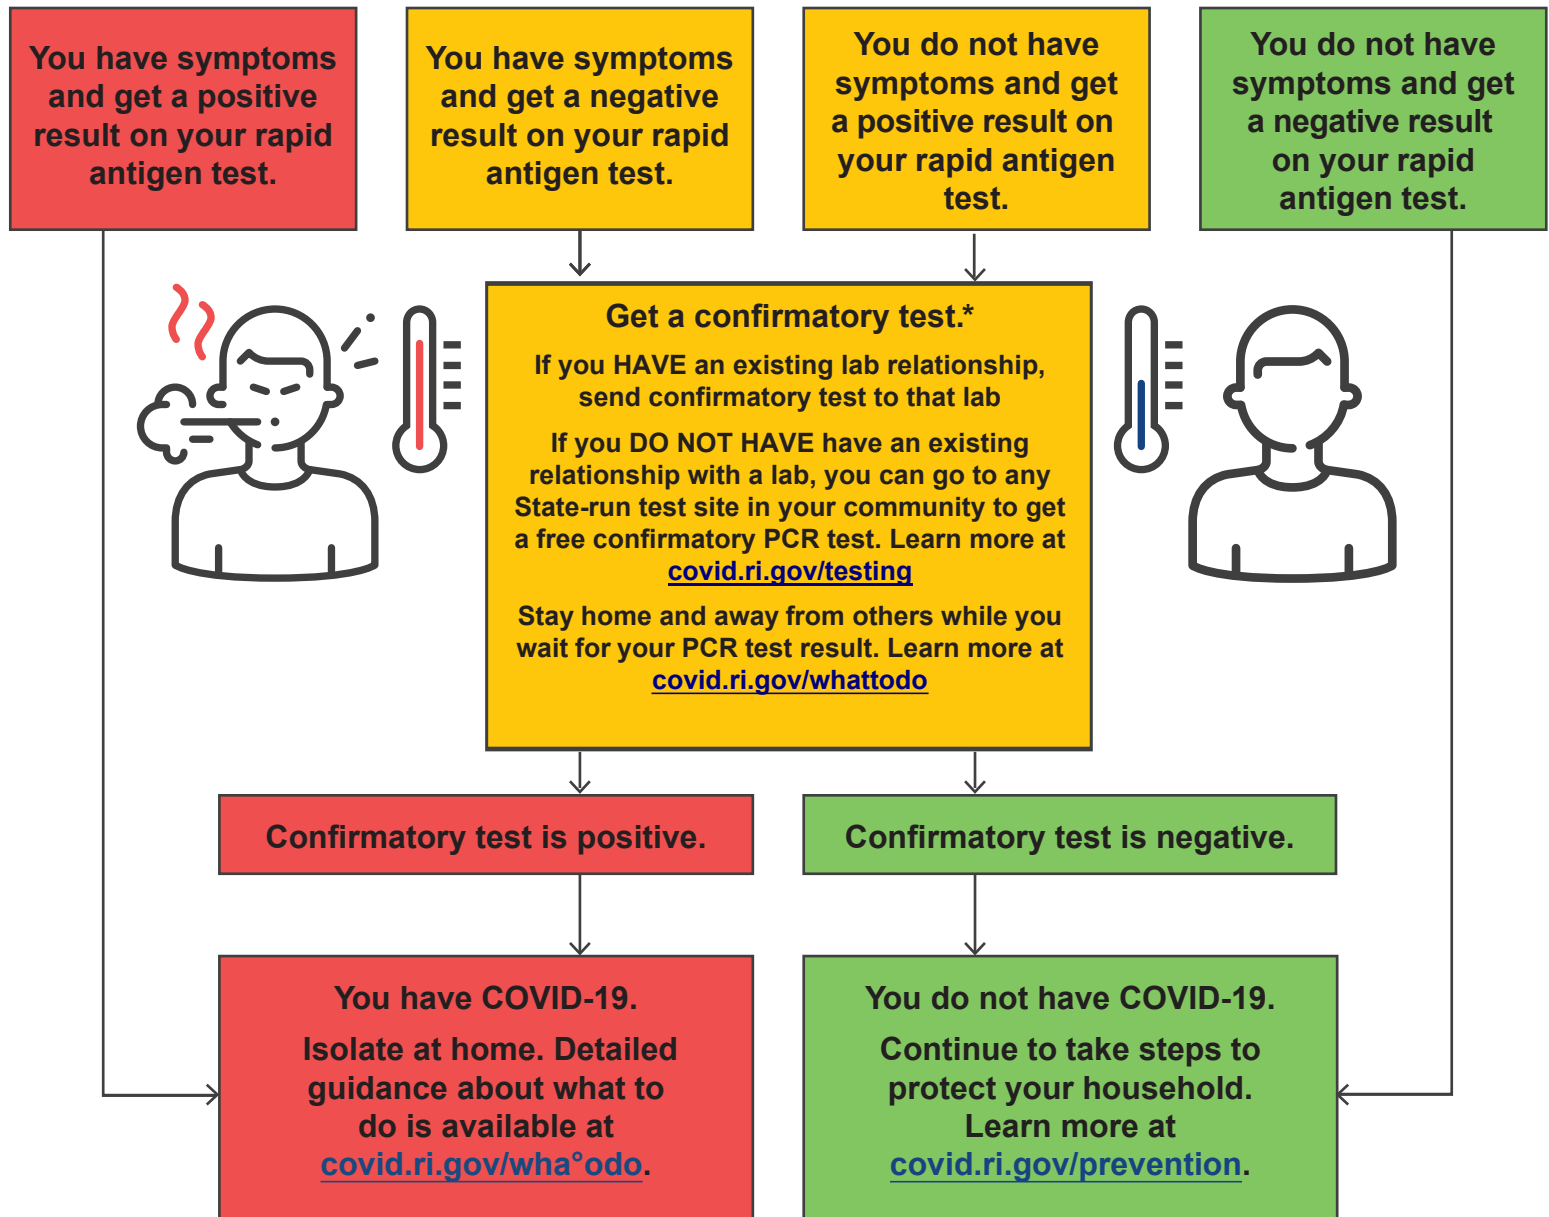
You have symptoms and get a positive result on your rapid antigen test.

You have symptoms and get a negative result on your rapid antigen test.

You do not have symptoms and get a positive result on your rapid antigen test.

You do not have symptoms and get a negative result on your rapid antigen test.

Get a confirmatory test.*

If you HAVE an existing lab relationship, send confirmatory test to that lab

If you DO NOT HAVE have an existing relationship with a lab, you can go to any State-run test site in your community to get a free confirmatory PCR test. Learn more at covid.ri.gov/testing

Stay home and away from others while you wait for your PCR test result. Learn more at covid.ri.gov/whattodo

Confirmatory test is positive.

Confirmatory test is negative.

You have COVID-19.

Isolate at home. Detailed guidance about what to do is available at covid.ri.gov/wha°odo.

You do not have COVID-19.

Continue to take steps to protect your household. Learn more at covid.ri.gov/prevention.